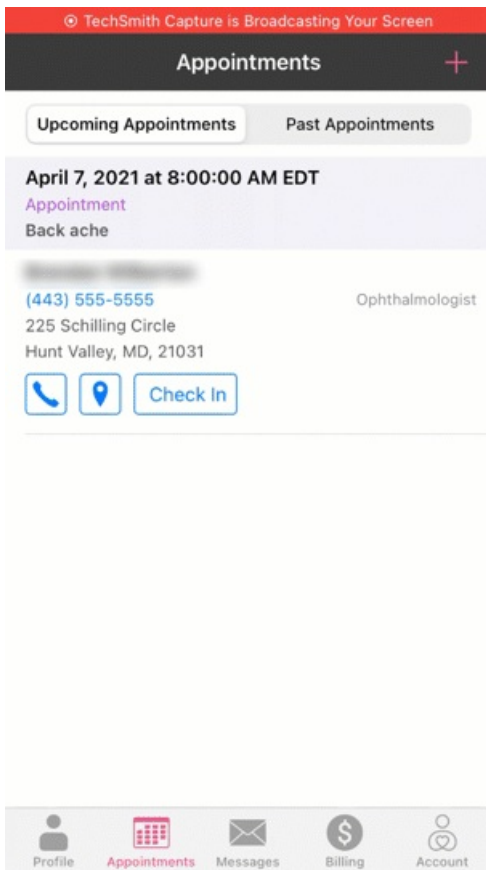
TechSmith Capture is Broadcasting Your Screen

Appointments

+

Upcoming Appointments

Past Appointments

April 7, 2021 at 8:00:00 AM EDT

Appointment

Back ache

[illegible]

(443) 555-5555

Ophthalmologist

225 Schilling Circle

Hunt Valley, MD, 21031

Check In

Profile

Appointments

Messages

Billing

Account